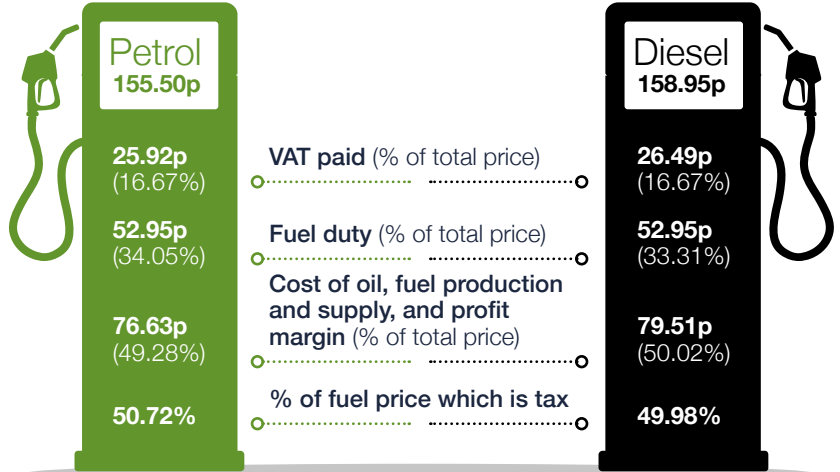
Petrol
155.50p

Diesel
158.95p

25.92p
(16.67%)

VAT paid (% of total price)

26.49p
(16.67%)

52.95p
(34.05%)

Fuel duty (% of total price)

52.95p
(33.31%)

76.63p
(49.28%)

Cost of oil, fuel production and supply, and profit margin (% of total price)

79.51p
(50.02%)

50.72%

% of fuel price which is tax

49.98%